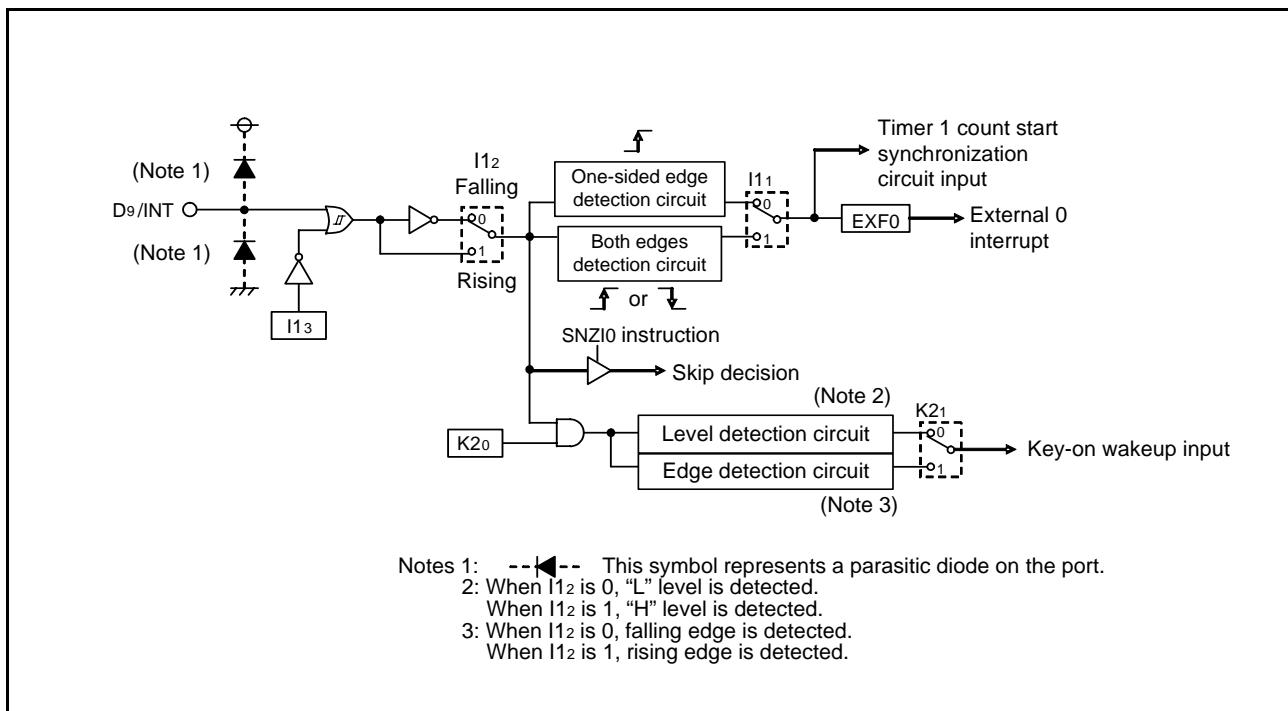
(Note 1)

$D_9$/INT

(Note 1)

$I1_3$

$I1_2$
Falling

0

1

Rising

One-sided edge detection circuit

Both edges detection circuit

or

$I1_1$

0

1

Timer 1 count start synchronization circuit input

EXF0

External 0 interrupt

SNZI0 instruction

Skip decision

(Note 2)

$K2_0$

Level detection circuit

Edge detection circuit

(Note 3)

$K2_1$

0

1

Key-on wakeup input

Notes 1: This symbol represents a parasitic diode on the port.
2: When $I1_2$ is 0, "L" level is detected.
When $I1_2$ is 1, "H" level is detected.
3: When $I1_2$ is 0, falling edge is detected.
When $I1_2$ is 1, rising edge is detected.